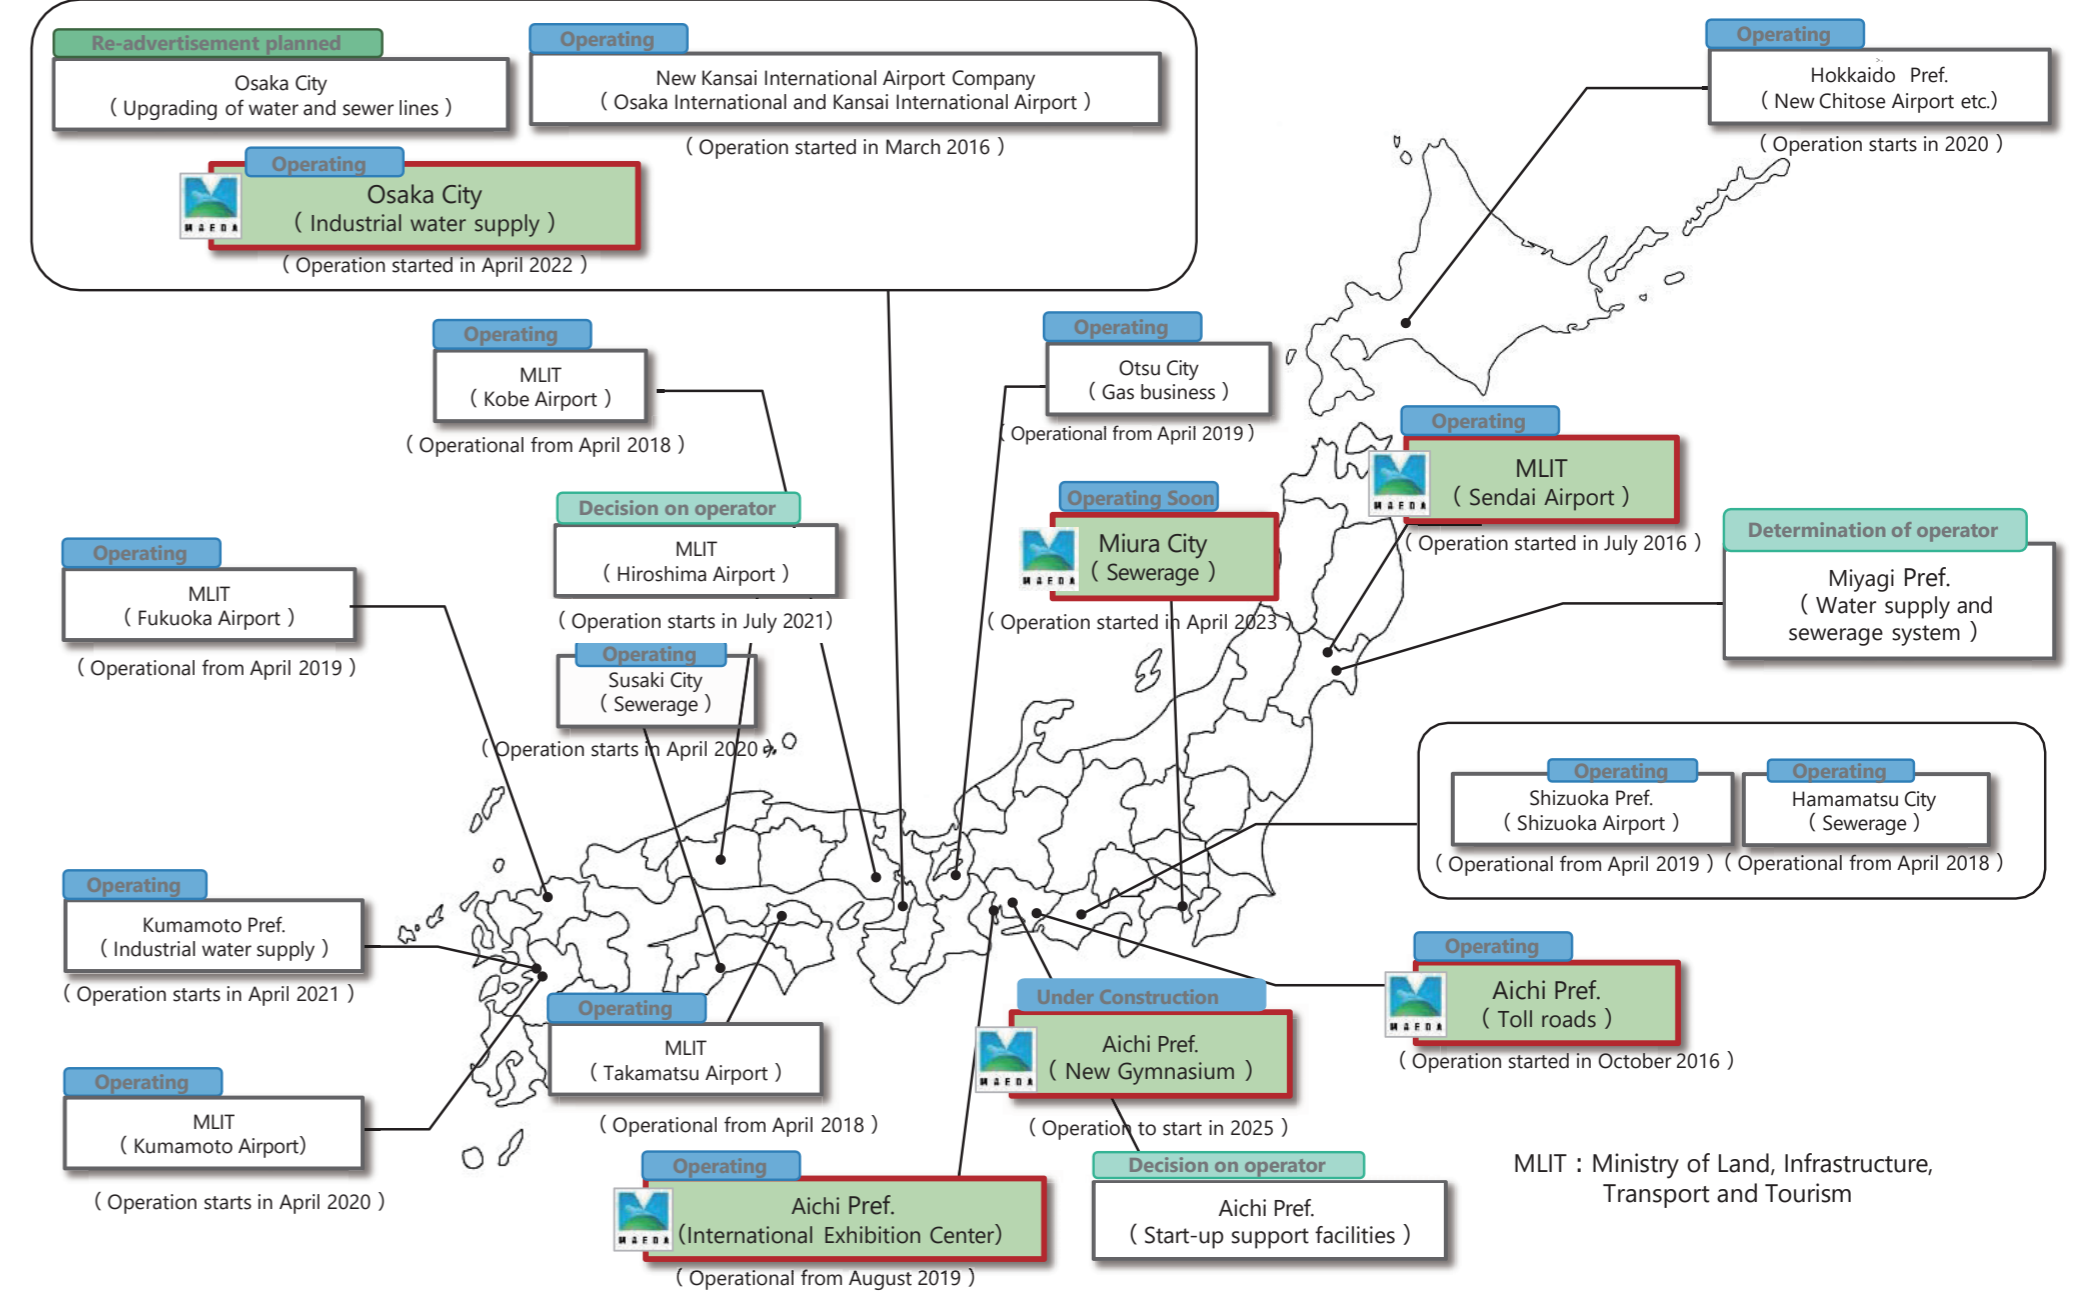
Re-advertisement planned

Osaka City
( Upgrading of water and sewer lines )

Operating

New Kansai International Airport Company
( Osaka International and Kansai International Airport )

( Operation started in March 2016 )

Operating

MAEDA

Osaka City
( Industrial water supply )

( Operation started in April 2022 )

Operating

Hokkaido Pref.
( New Chitose Airport etc.)

( Operation starts in 2020 )

Operating

MLIT
( Kobe Airport )

( Operational from April 2018 )

Operating

Otsu City
( Gas business )

( Operational from April 2019 )

Operating

MAEDA

MLIT
( Sendai Airport )

( Operation started in July 2016 )

Decision on operator

MLIT
( Hiroshima Airport )

( Operation starts in July 2021)

Operating Soon

MAEDA

Miura City
( Sewerage )

( Operation started in April 2023 )

Determination of operator

Miyagi Pref.
( Water supply and sewerage system )

Operating

MLIT
( Fukuoka Airport )

( Operational from April 2019 )

Operating

Susaki City
( Sewerage )

( Operation starts in April 2020 )

Operating

Shizuoka Pref.
( Shizuoka Airport )

( Operational from April 2019 )

Operating

Hamamatsu City
( Sewerage )

( Operational from April 2018 )

Operating

Kumamoto Pref.
( Industrial water supply )

( Operation starts in April 2021 )

Operating

MAEDA

Aichi Pref.
( Toll roads )

( Operation started in October 2016 )

Operating

MLIT
( Takamatsu Airport )

( Operational from April 2018 )

Under Construction

MAEDA

Aichi Pref.
( New Gymnasium )

( Operation to start in 2025 )

Operating

MLIT
( Kumamoto Airport)

( Operation starts in April 2020 )

Operating

MAEDA

Aichi Pref.
(International Exhibition Center)

( Operational from August 2019 )

Decision on operator

Aichi Pref.
( Start-up support facilities )

MLIT : Ministry of Land, Infrastructure, Transport and Tourism